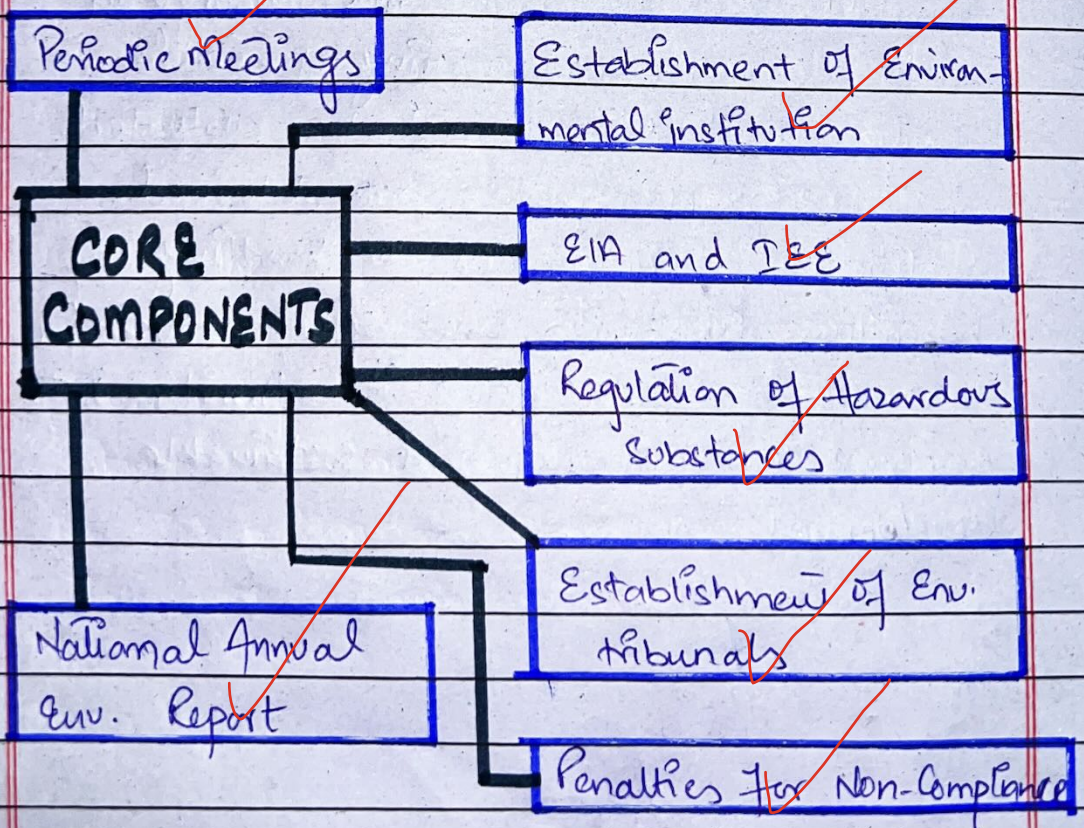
Periodic Meetings

Establishment of Environmental institution

CORE COMPONENTS

EIA and IEE

Regulation of Hazardous Substances

Establishment of Env. tribunals

National Annual Env. Report

Penalties for Non-Compliance